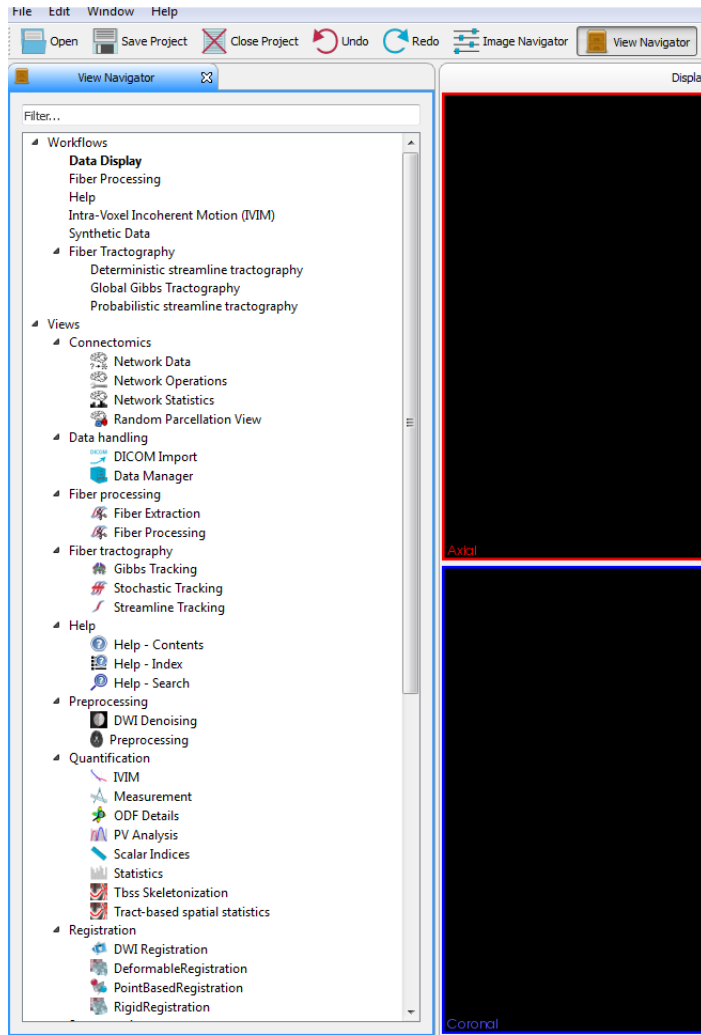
File Edit Window Help

Open Save Project Close Project Undo Redo Image Navigator View Navigator

View Navigator

Displa

Filter...

Workflows
Data Display
Fiber Processing
Help
Intra-Voxel Incoherent Motion (IVIM)
Synthetic Data
Fiber Tractography
Deterministic streamline tractography
Global Gibbs Tractography
Probabilistic streamline tractography
Views
Connectomics
Network Data
Network Operations
Network Statistics
Random Parcellation View
Data handling
DICOM Import
Data Manager
Fiber processing
Fiber Extraction
Fiber Processing
Fiber tractography
Gibbs Tracking
Stochastic Tracking
Streamline Tracking
Help
Help - Contents
Help - Index
Help - Search
Preprocessing
DWI Denoising
Preprocessing
Quantification
IVIM
Measurement
ODF Details
PV Analysis
Scalar Indices
Statistics
Tbss Skeletonization
Tract-based spatial statistics
Registration
DWI Registration
DeformableRegistration
PointBasedRegistration
RigidRegistration

Axial

Coronal